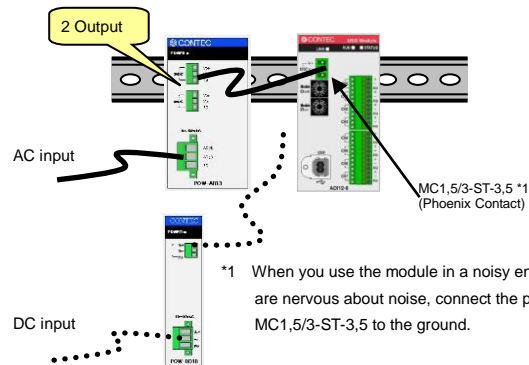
2 Output

CONTEC
POWER

AC input

POW-AD13

CONTEC
USB Module
AIO12-8

MC1,5/3-ST-3,5 *1
(Phoenix Contact)

CONTEC
POWER

DC input

POW-DD10

*1 When you use the module in a noisy en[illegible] are nervous about noise, connect the p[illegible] MC1,5/3-ST-3,5 to the ground.